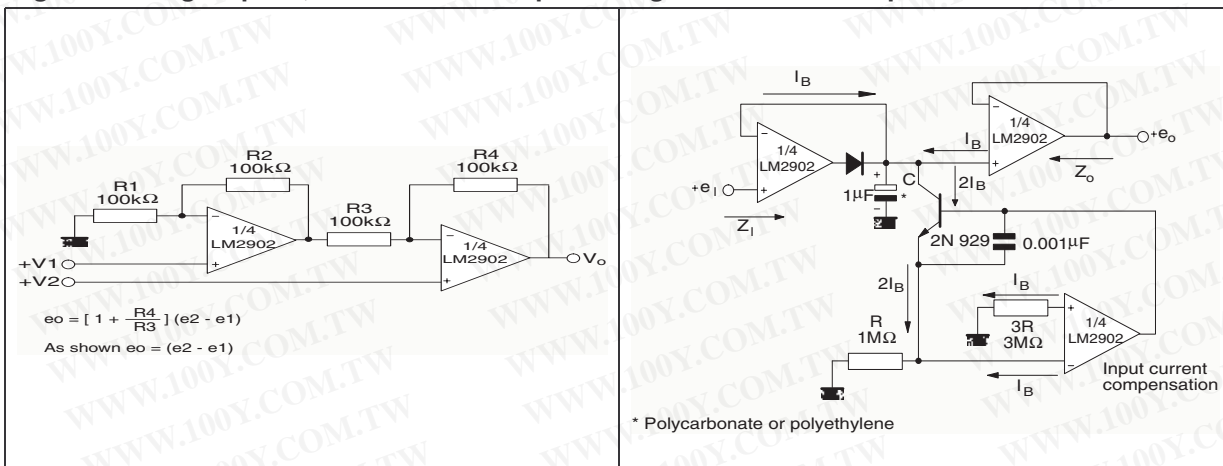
R2
100kΩ

R4
100kΩ

R1
100kΩ

R3
100kΩ

1/4
LM2902

1/4
LM2902

+V1

+V2

$V_o$

$eo = [ 1 + \frac{R4}{R3} ] (e2 - e1)$

As shown eo = (e2 - e1)

$I_B$

1/4
LM2902

$I_B$

1/4
LM2902

$+e_o$

$+e_I$

$1\mu F$ *

C

$2I_B$

$Z_o$

$Z_I$

2N 929

$0.001\mu F$

$2I_B$

$I_B$

R
1MΩ

3R
3MΩ

1/4
LM2902

$I_B$

Input current compensation

* Polycarbonate or polyethylene

WWW.100Y.COM.TW